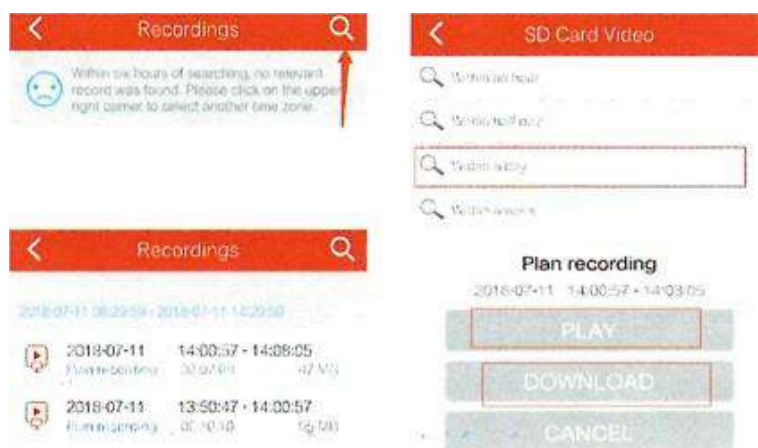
Recordings

Within six hours of searching, no relevant record was found. Please click on the upper right corner to select another time zone.

Recordings

2018-07-11 08:29:59 - 2018-07-11 14:29:59

2018-07-11 14:00:57 - 14:08:05
Plan recording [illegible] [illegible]

2018-07-11 13:50:47 - 14:00:57
Plan recording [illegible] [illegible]

SD Card Video

Within an hour

Within half day

Within a day

Within a week

Plan recording

2018-07-11 14:00:57 - 14:03:05

PLAY

DOWNLOAD

CANCEL